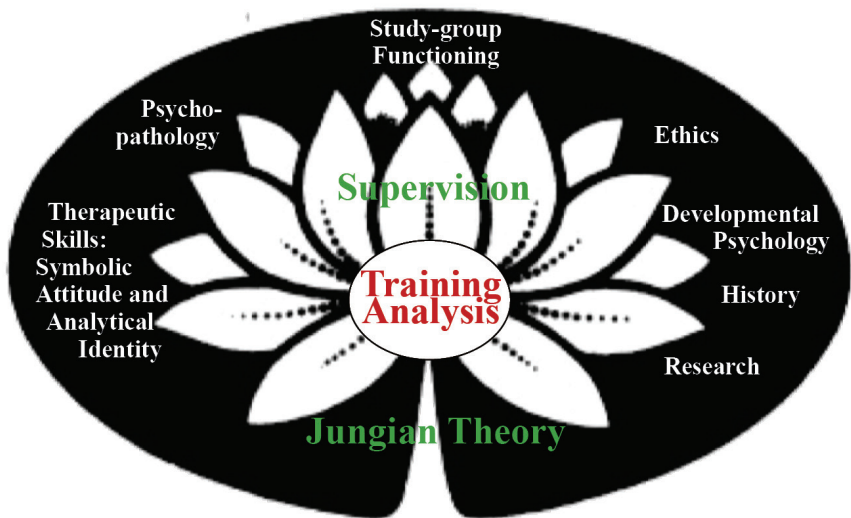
Study-group Functioning

Psycho-pathology

Ethics

Supervision

Therapeutic Skills: Symbolic Attitude and Analytical Identity

Developmental Psychology

Training Analysis

History

Research

Jungian Theory